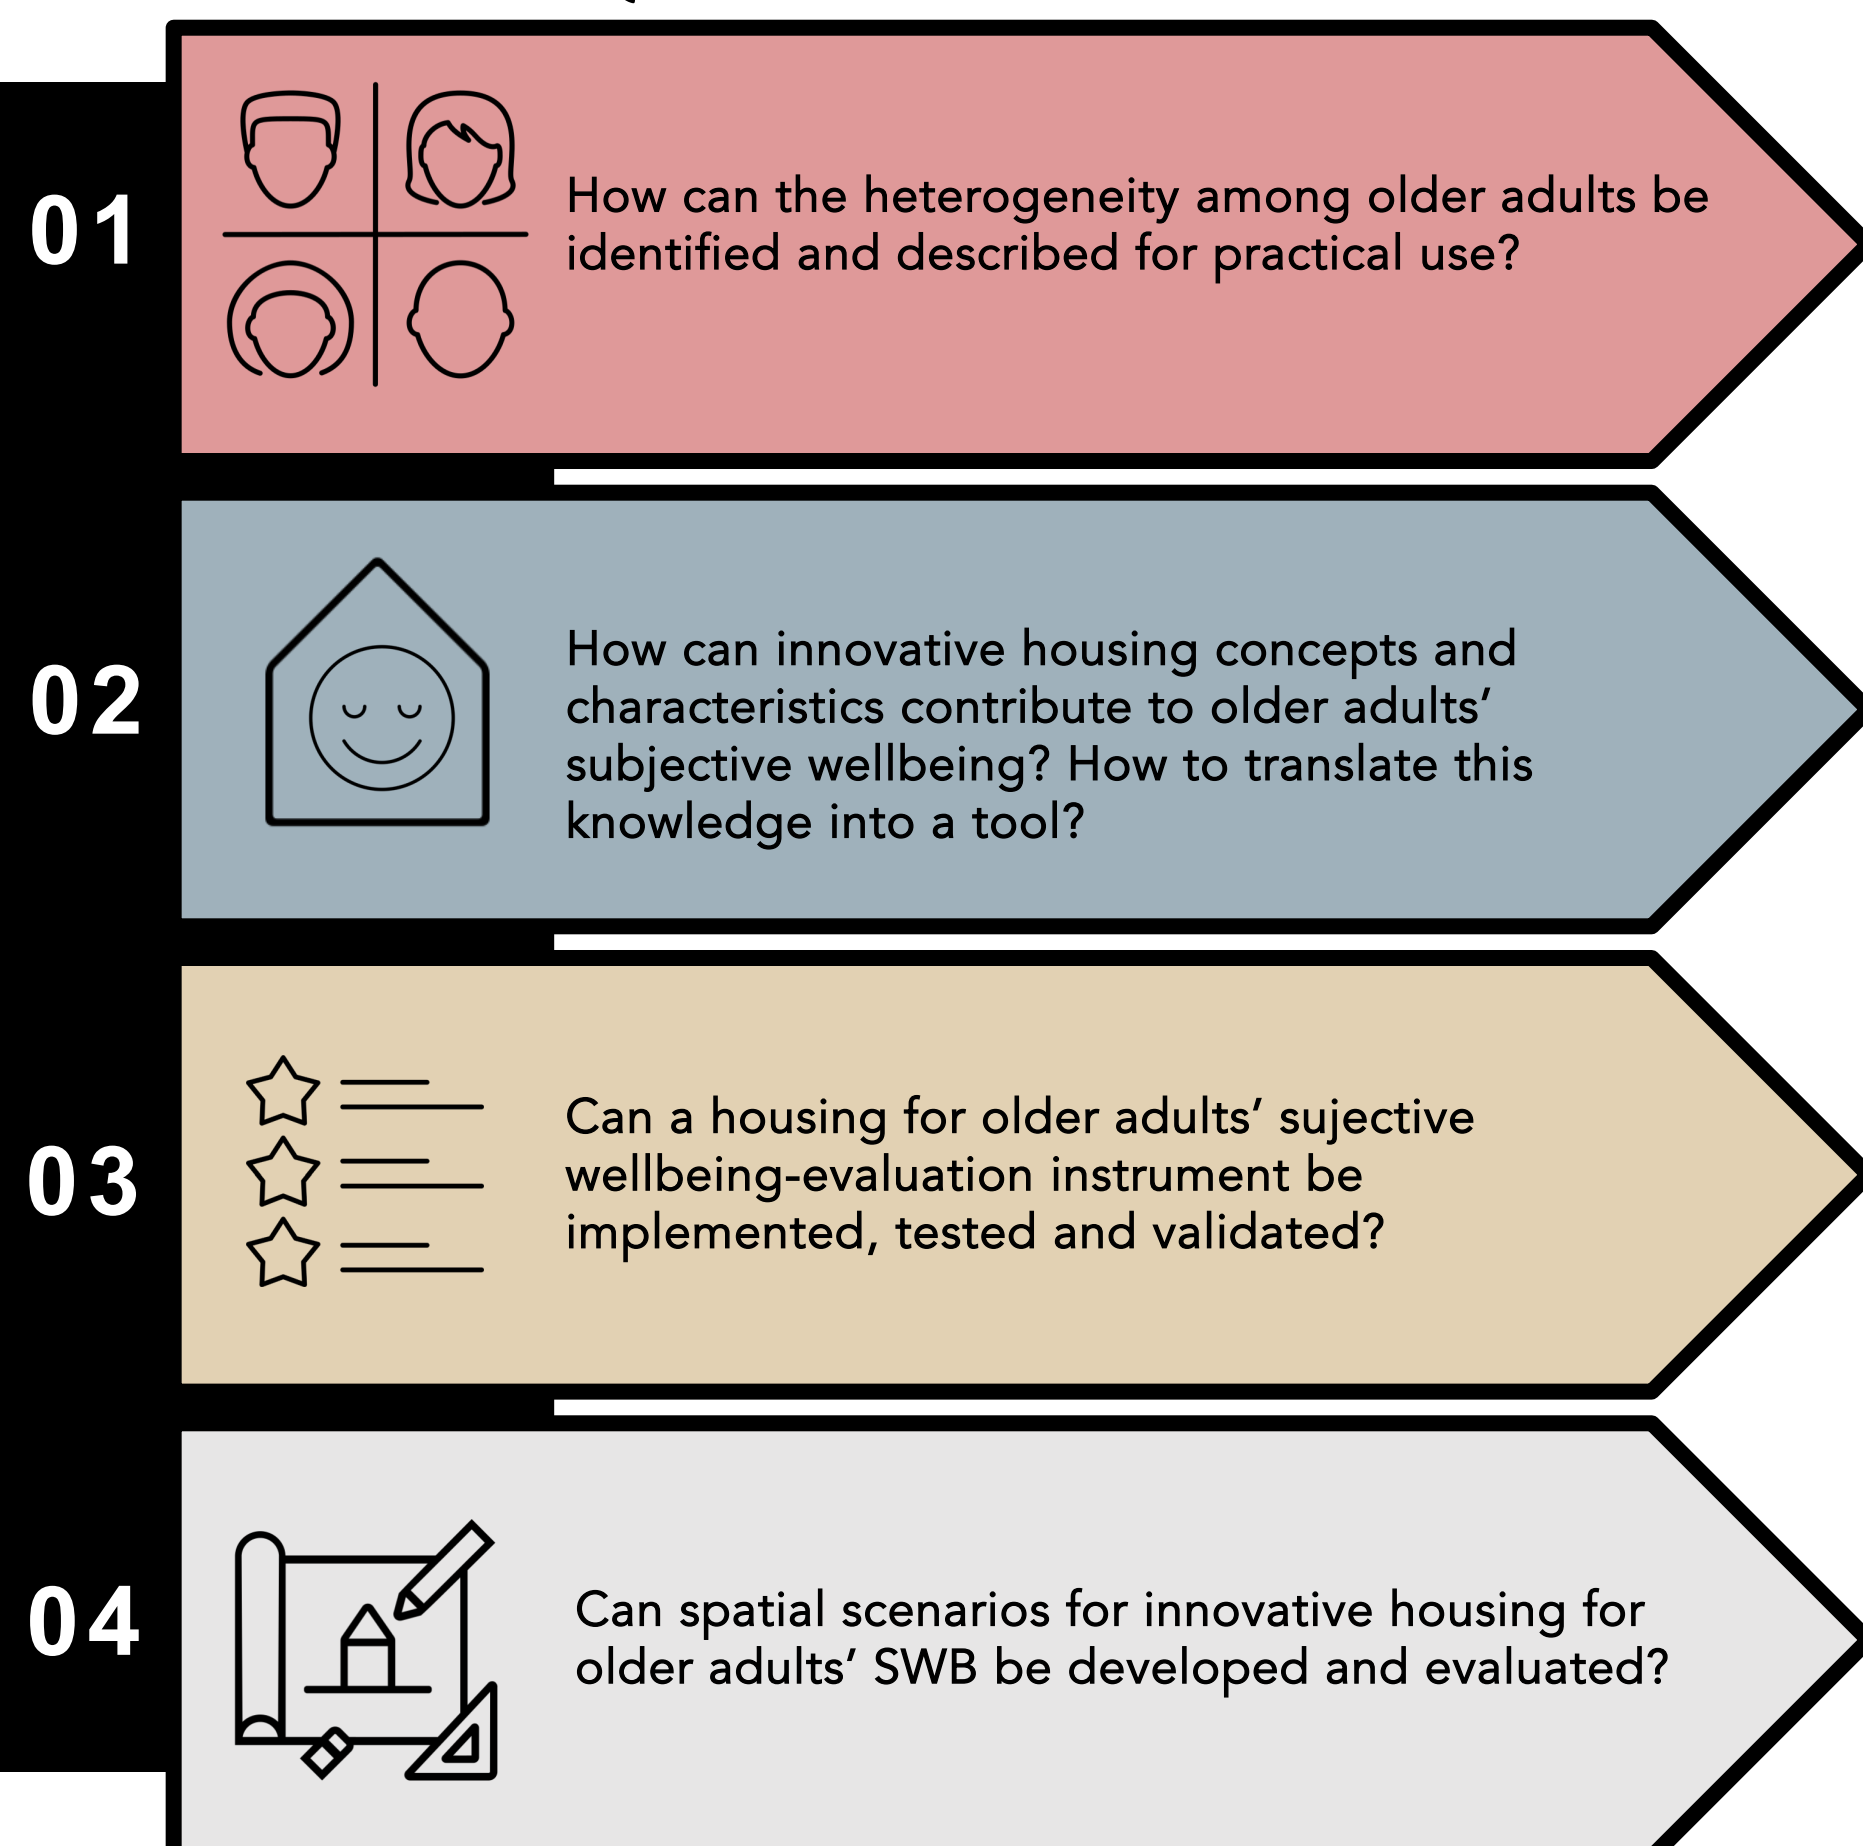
01

How can the heterogeneity among older adults be identified and described for practical use?

02

How can innovative housing concepts and characteristics contribute to older adults' subjective wellbeing? How to translate this knowledge into a tool?

03

Can a housing for older adults' sujective wellbeing-evaluation instrument be implemented, tested and validated?

04

Can spatial scenarios for innovative housing for older adults' SWB be developed and evaluated?